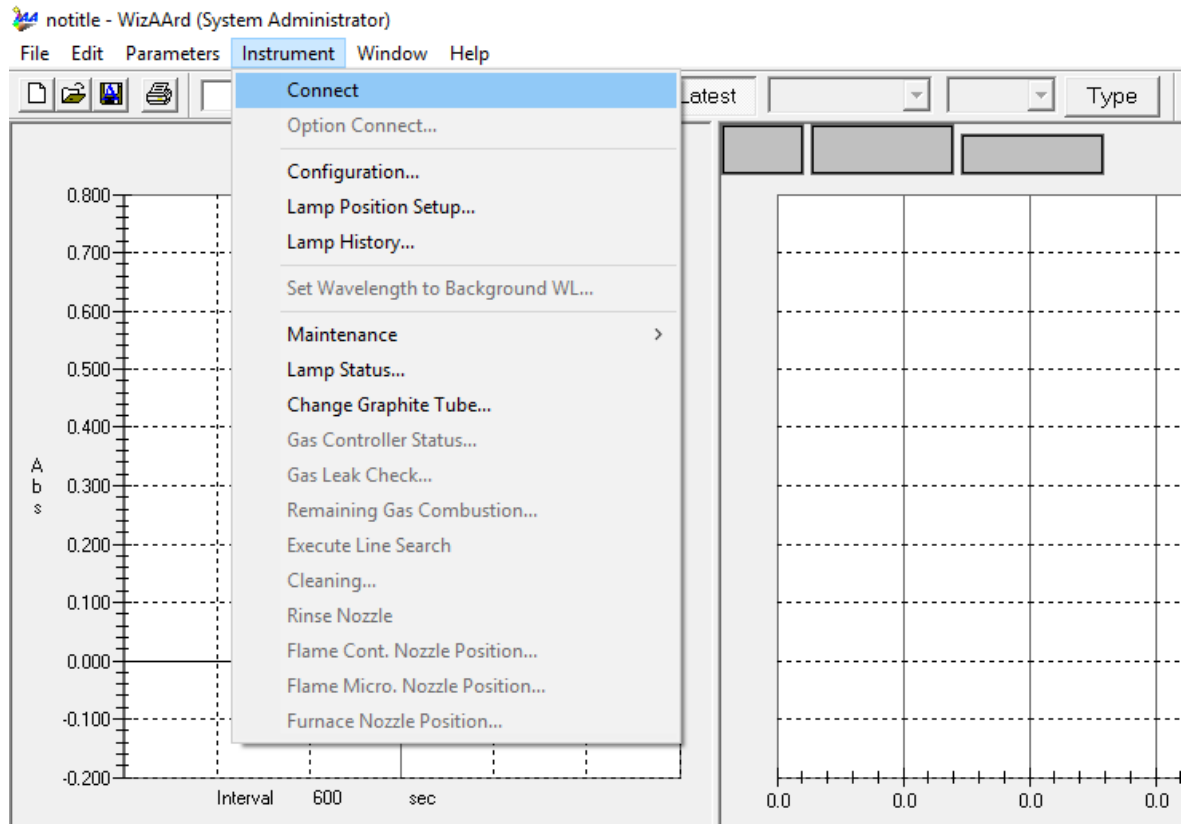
notitle - WizAArd (System Administrator)

File Edit Parameters Instrument Window Help

Latest

Type

Connect
Option Connect...
Configuration...
Lamp Position Setup...
Lamp History...
Set Wavelength to Background WL...
Maintenance >
Lamp Status...
Change Graphite Tube...
Gas Controller Status...
Gas Leak Check...
Remaining Gas Combustion...
Execute Line Search
Cleaning...
Rinse Nozzle
Flame Cont. Nozzle Position...
Flame Micro. Nozzle Position...
Furnace Nozzle Position...

0.800
0.700
0.600
0.500
0.400
Abs
0.300
0.200
0.100
0.000
-0.100
-0.200

Interval 600 sec

0.0 0.0 0.0 0.0